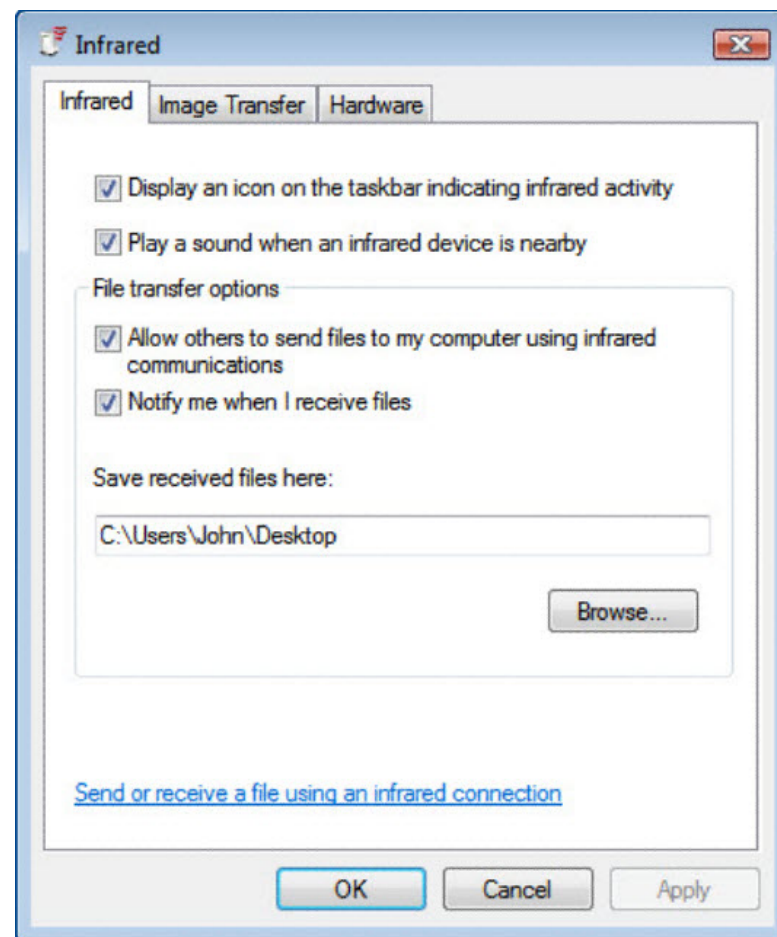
Infrared

Infrared | Image Transfer | Hardware

Display an icon on the taskbar indicating infrared activity

Play a sound when an infrared device is nearby

File transfer options

Allow others to send files to my computer using infrared communications

Notify me when I receive files

Save received files here:

C:\Users\John\Desktop

Browse...

Send or receive a file using an infrared connection

OK

Cancel

Apply